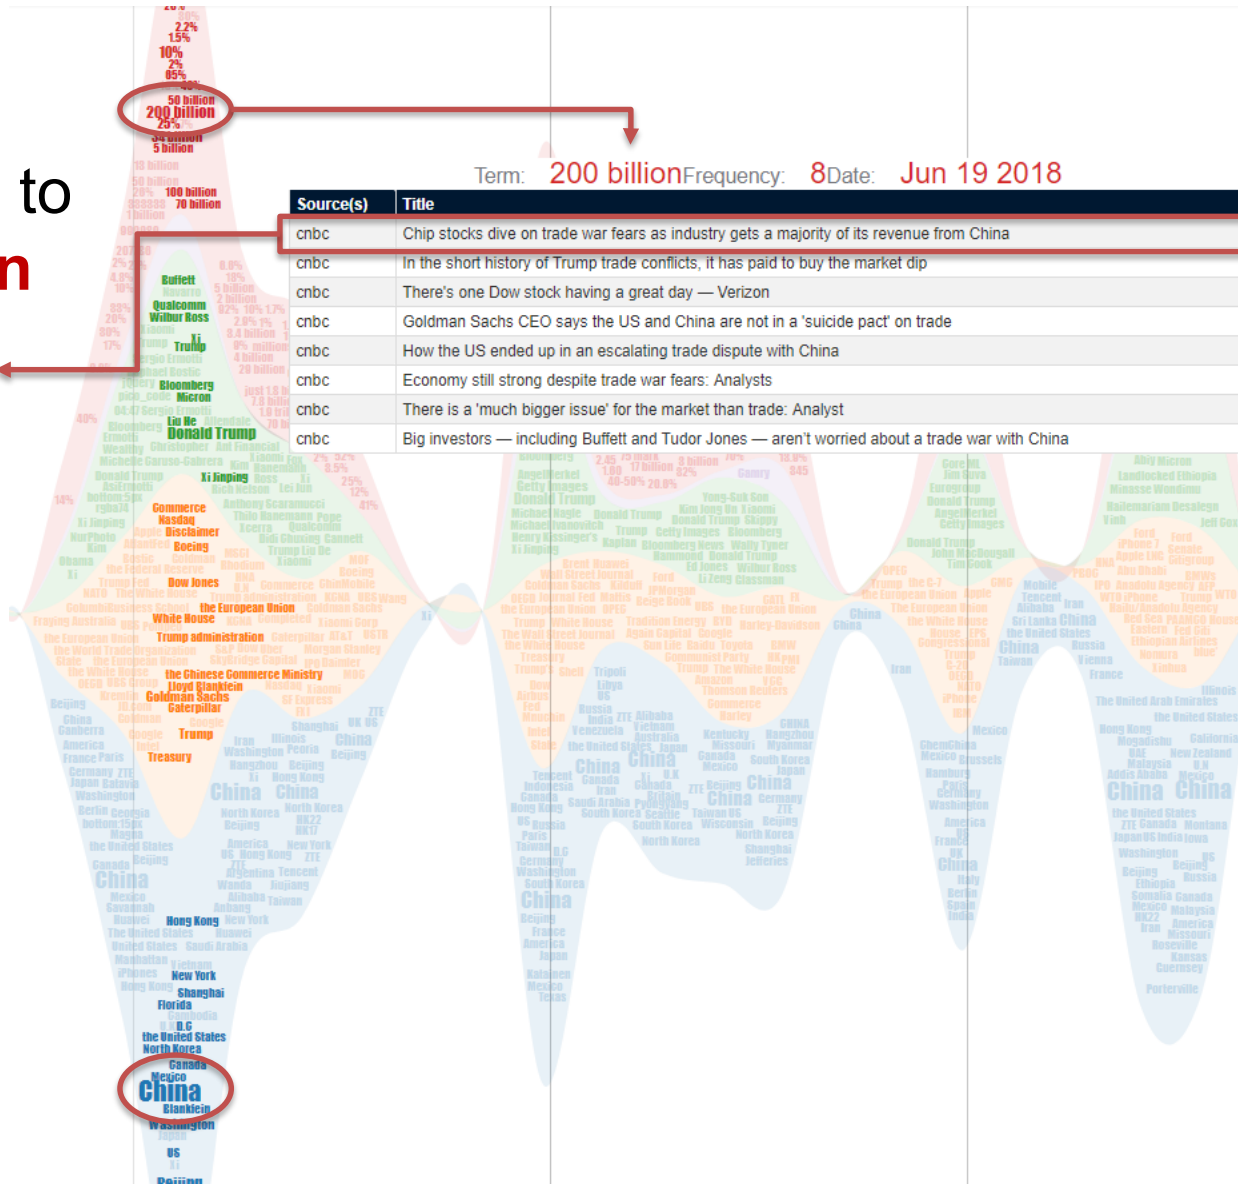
to
n

Term: 200 billion Frequency: 8 Date: Jun 19 2018

| Source(s) | Title |
|---|---|
| cnbc | Chip stocks dive on trade war fears as industry gets a majority of its revenue from China |
| cnbc | In the short history of Trump trade conflicts, it has paid to buy the market dip |
| cnbc | There's one Dow stock having a great day — Verizon |
| cnbc | Goldman Sachs CEO says the US and China are not in a 'suicide pact' on trade |
| cnbc | How the US ended up in an escalating trade dispute with China |
| cnbc | Economy still strong despite trade war fears: Analysts |
| cnbc | There is a 'much bigger issue' for the market than trade: Analyst |
| cnbc | Big investors — including Buffett and Tudor Jones — aren't worried about a trade war with China |

2.2%
1.5%
10%
2%
05%
50 billion
200 billion
25%
5 billion
18 billion
100 billion
70 billion
Buffett
Qualcomm
Wilbur Ross
Trump
Bloomberg
Micron
Liu He
Donald Trump
Xi Jinping
Commerce
Nasdaq
Disclaimer
Boeing
Dow Jones
the European Union
White House
Trump administration
the Chinese Commerce Ministry
Lloyd Blankfein
Goldman Sachs
Caterpillar
Trump
Treasury
China
China
China
China
China
China
Hong Kong
New York
Shanghai
Florida
the United States
North Korea
Canada
Mexico
China
Blankfein
Washington
US
Beijing
China
China
China
China